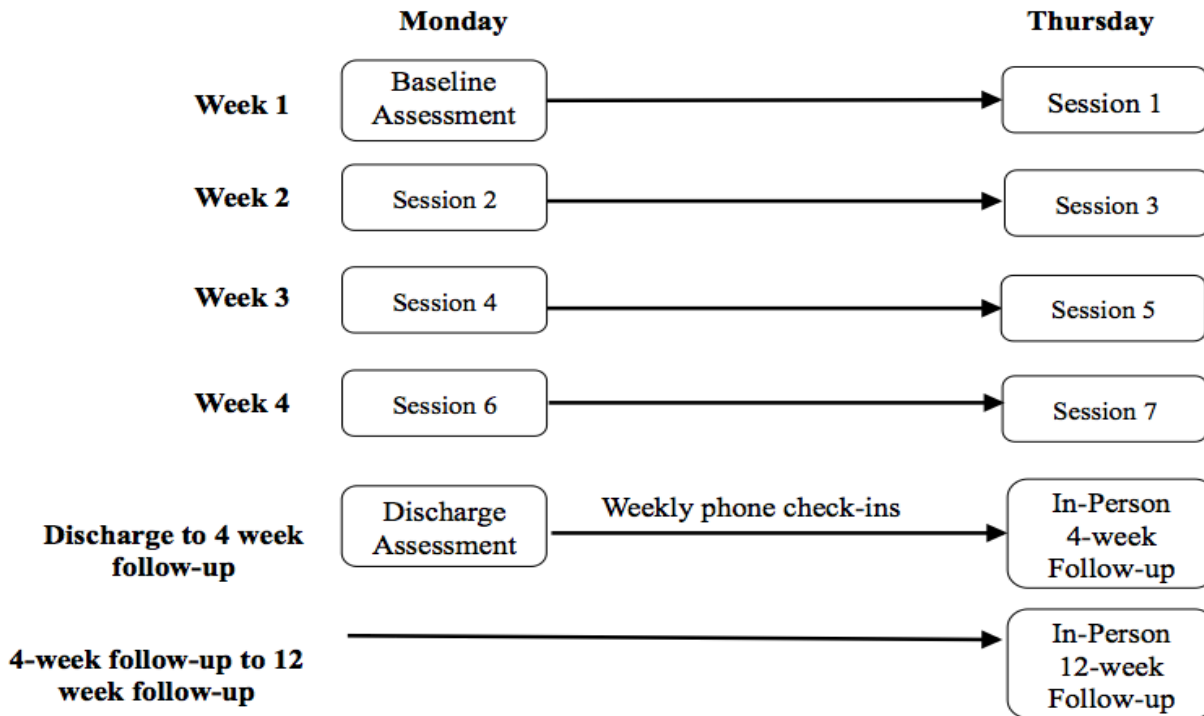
Monday

Thursday

Week 1

Baseline Assessment

Session 1

Week 2

Session 2

Session 3

Week 3

Session 4

Session 5

Week 4

Session 6

Session 7

Discharge to 4 week follow-up

Discharge Assessment

Weekly phone check-ins

In-Person 4-week Follow-up

4-week follow-up to 12 week follow-up

In-Person 12-week Follow-up